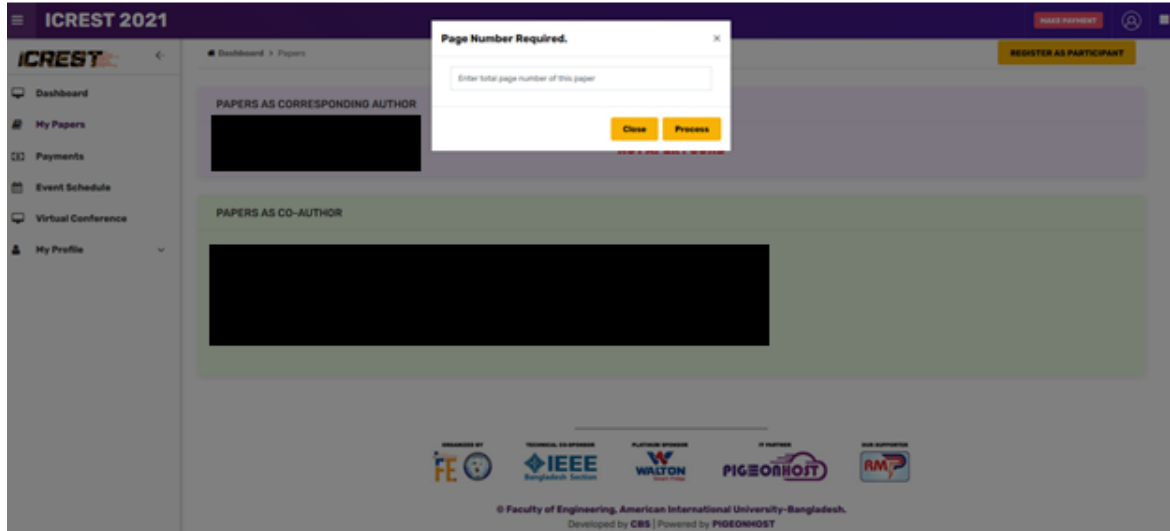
ICREST 2021

MAKE PAYMENT

ICREST

Dashboard > Papers

REGISTER AS PARTICIPANT

Dashboard
My Papers
Payments
Event Schedule
Virtual Conference
My Profile

Page Number Required.

×

Enter total page number of this paper

Close Process

PAPERS AS CORRESPONDING AUTHOR

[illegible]

PAPERS AS CO-AUTHOR

ORGANIZED BY
FE

TECHNICAL CO-SPONSOR
IEEE
Bangladesh Section

PLATINUM SPONSOR
WALTON

IT PARTNER
PIGEONHOST

OUR SUPPORTER
RMP

© Faculty of Engineering, American International University-Bangladesh.
Developed by CBS | Powered by PIGEONHOST